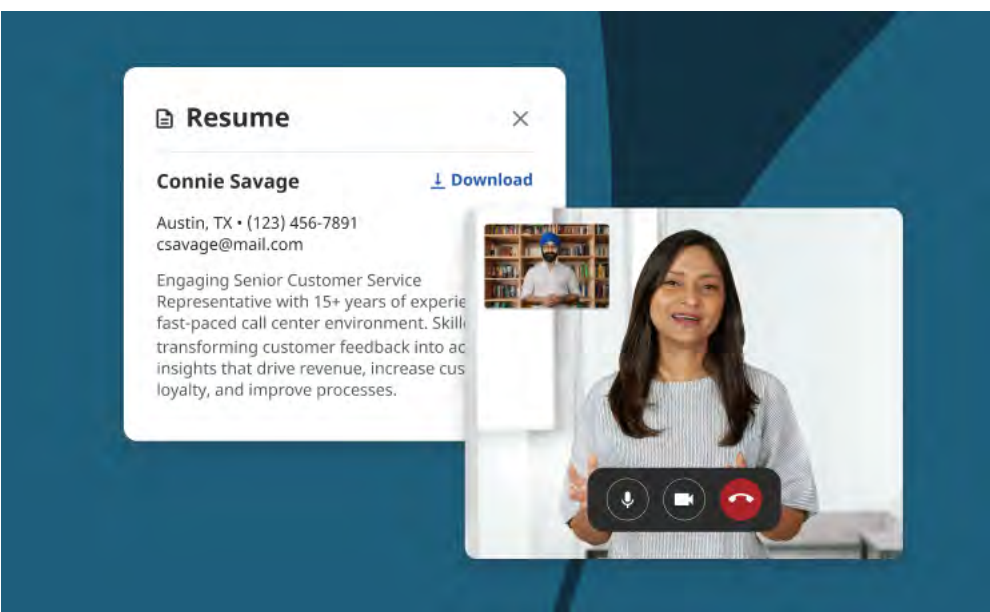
Resume

Connie Savage

Download

Austin, TX • (123) 456-7891
csavage@mail.com

Engaging Senior Customer Service Representative with 15+ years of experie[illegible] fast-paced call center environment. Skill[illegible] transforming customer feedback into ac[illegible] insights that drive revenue, increase cus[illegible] loyalty, and improve processes.